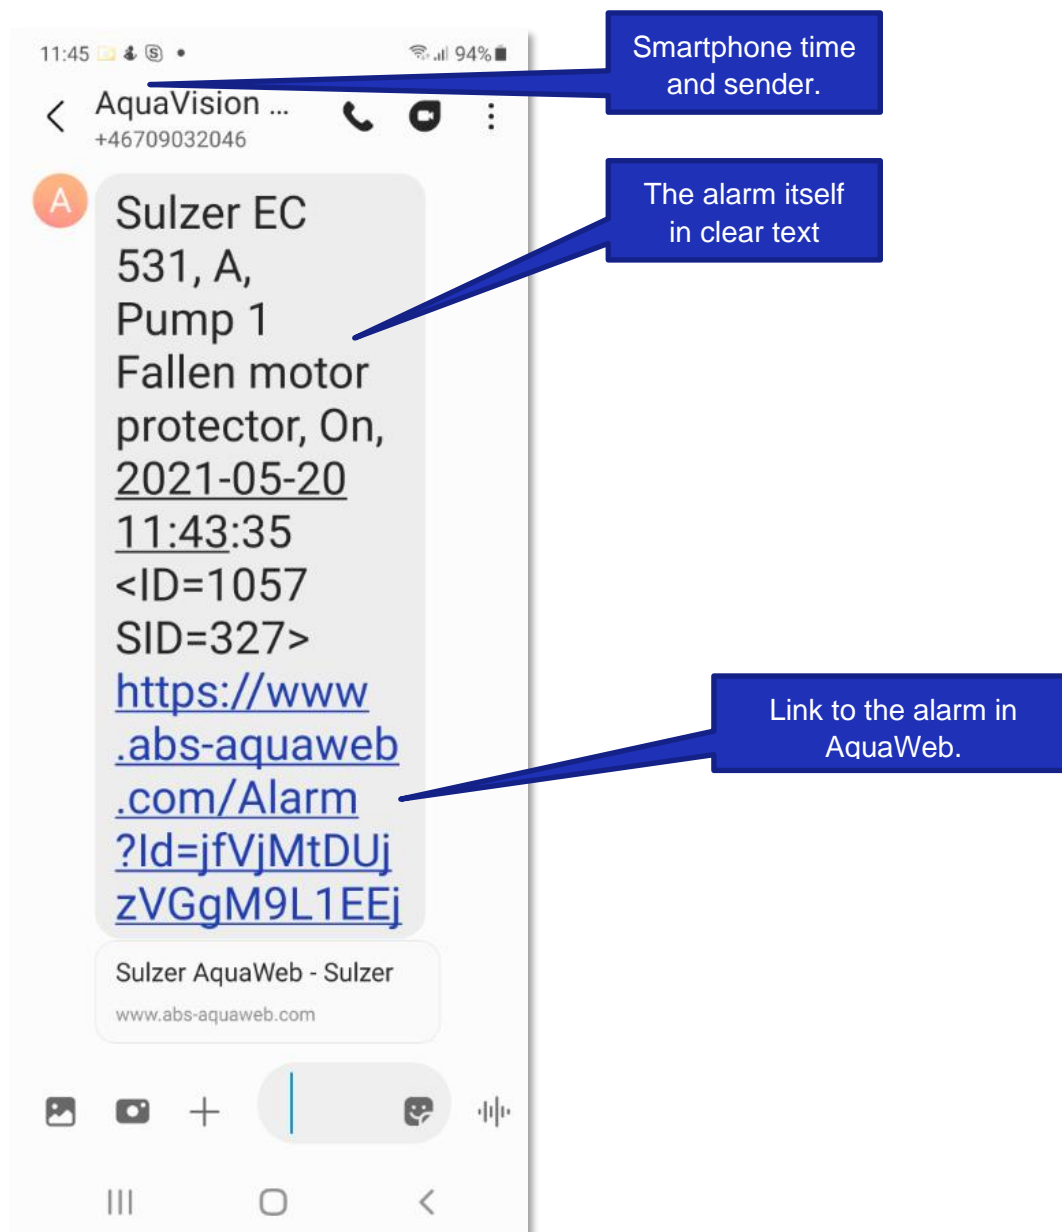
11:45 94%

AquaVision ...
+46709032046

A

Sulzer EC 531, A, Pump 1 Fallen motor protector, On, 2021-05-20 11:43:35 <ID=1057 SID=327> https://www.abs-aquaweb.com/Alarm?Id=jfVjMtDUjzVGgM9L1EEj

Sulzer AquaWeb - Sulzer
www.abs-aquaweb.com

Smartphone time and sender.

The alarm itself in clear text

Link to the alarm in AquaWeb.